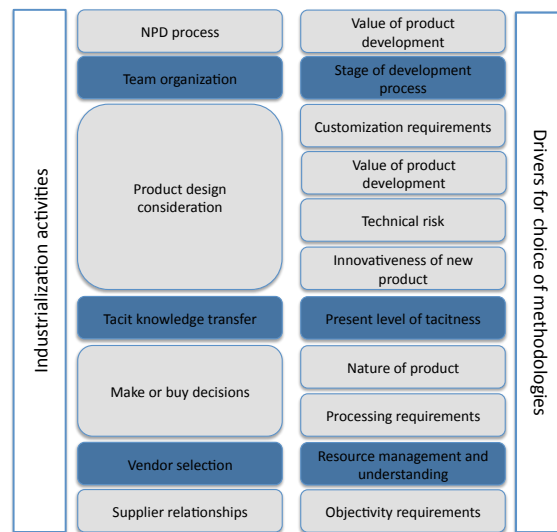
Industrialization activities

NPD process

Team organization

Product design consideration

Tacit knowledge transfer

Make or buy decisions

Vendor selection

Supplier relationships

Value of product development

Stage of development process

Customization requirements

Value of product development

Technical risk

Innovativeness of new product

Present level of tacitness

Nature of product

Processing requirements

Resource management and understanding

Objectivity requirements

Drivers for choice of methodologies